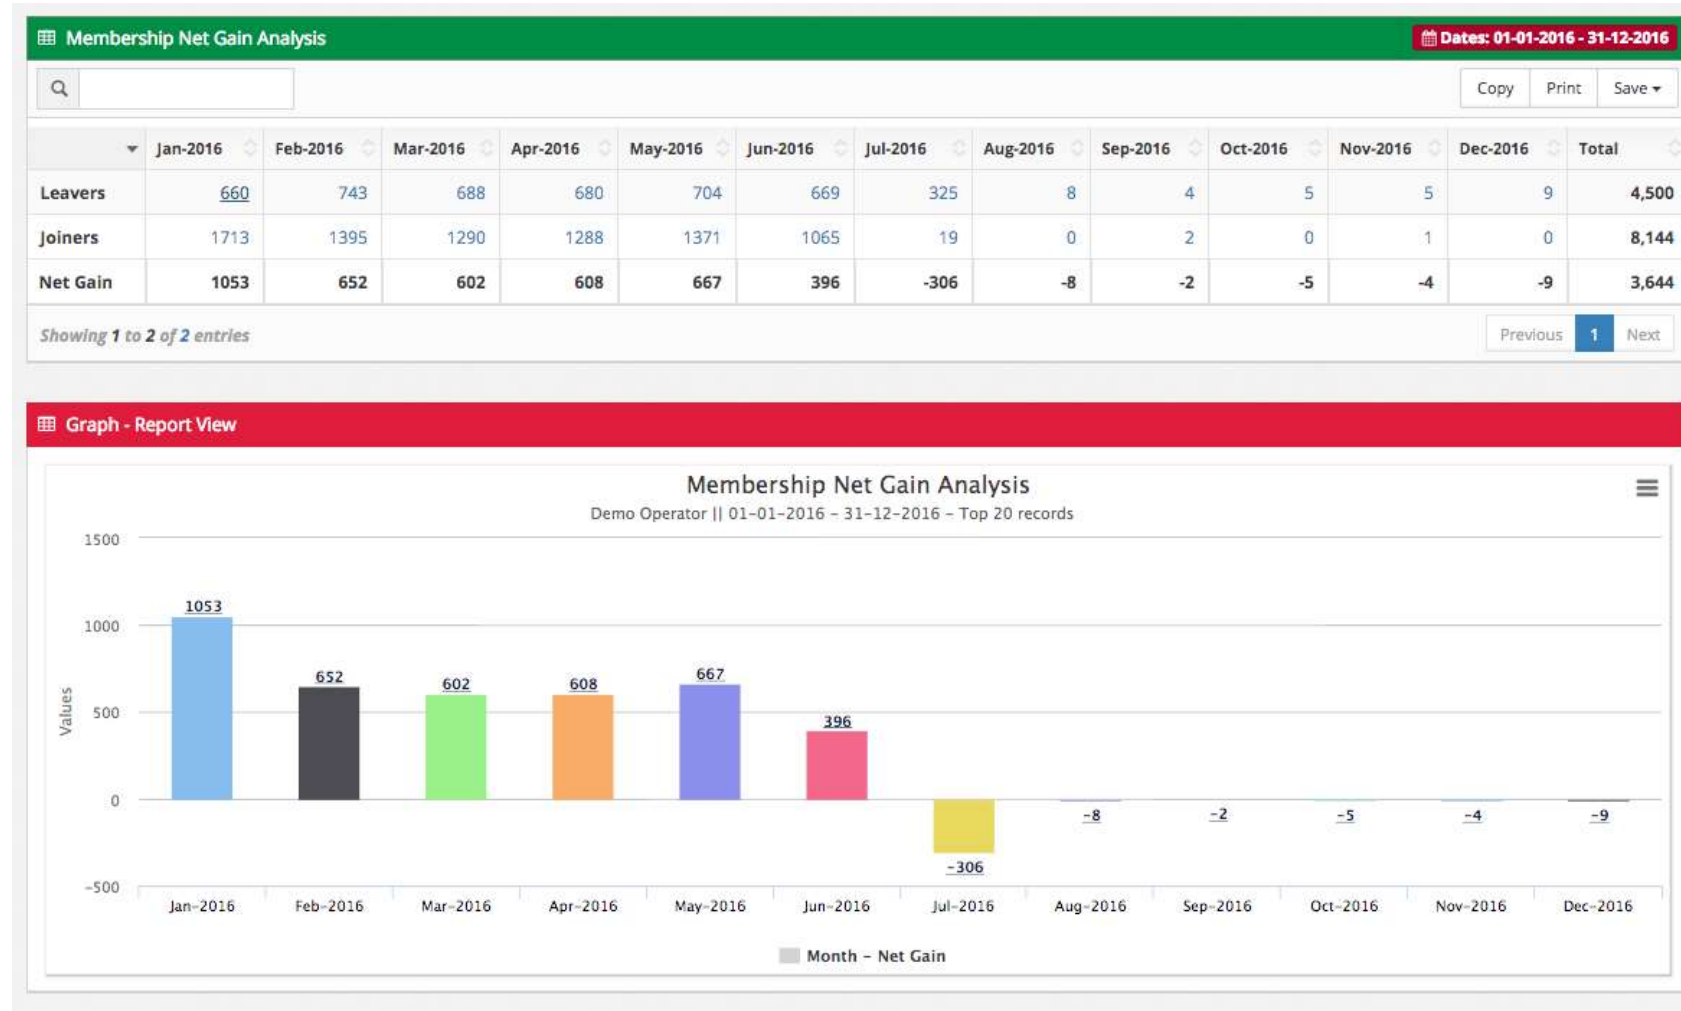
Membership Net Gain Analysis

Dates: 01-01-2016 - 31-12-2016

Copy Print Save

| | Jan-2016 | Feb-2016 | Mar-2016 | Apr-2016 | May-2016 | Jun-2016 | Jul-2016 | Aug-2016 | Sep-2016 | Oct-2016 | Nov-2016 | Dec-2016 | Total |
|---|---|---|---|---|---|---|---|---|---|---|---|---|---|
| Leavers | 660 | 743 | 688 | 680 | 704 | 669 | 325 | 8 | 4 | 5 | 5 | 9 | 4,500 |
| Joiners | 1713 | 1395 | 1290 | 1288 | 1371 | 1065 | 19 | 0 | 2 | 0 | 1 | 0 | 8,144 |
| Net Gain | 1053 | 652 | 602 | 608 | 667 | 396 | -306 | -8 | -2 | -5 | -4 | -9 | 3,644 |

Showing 1 to 2 of 2 entries

Previous 1 Next

Graph - Report View

Membership Net Gain Analysis

Demo Operator || 01-01-2016 - 31-12-2016 - Top 20 records

1500
1000
500
0
-500

Values

1053
652
602
608
667
396
-306
-8
-2
-5
-4
-9

Jan-2016 Feb-2016 Mar-2016 Apr-2016 May-2016 Jun-2016 Jul-2016 Aug-2016 Sep-2016 Oct-2016 Nov-2016 Dec-2016

Month - Net Gain